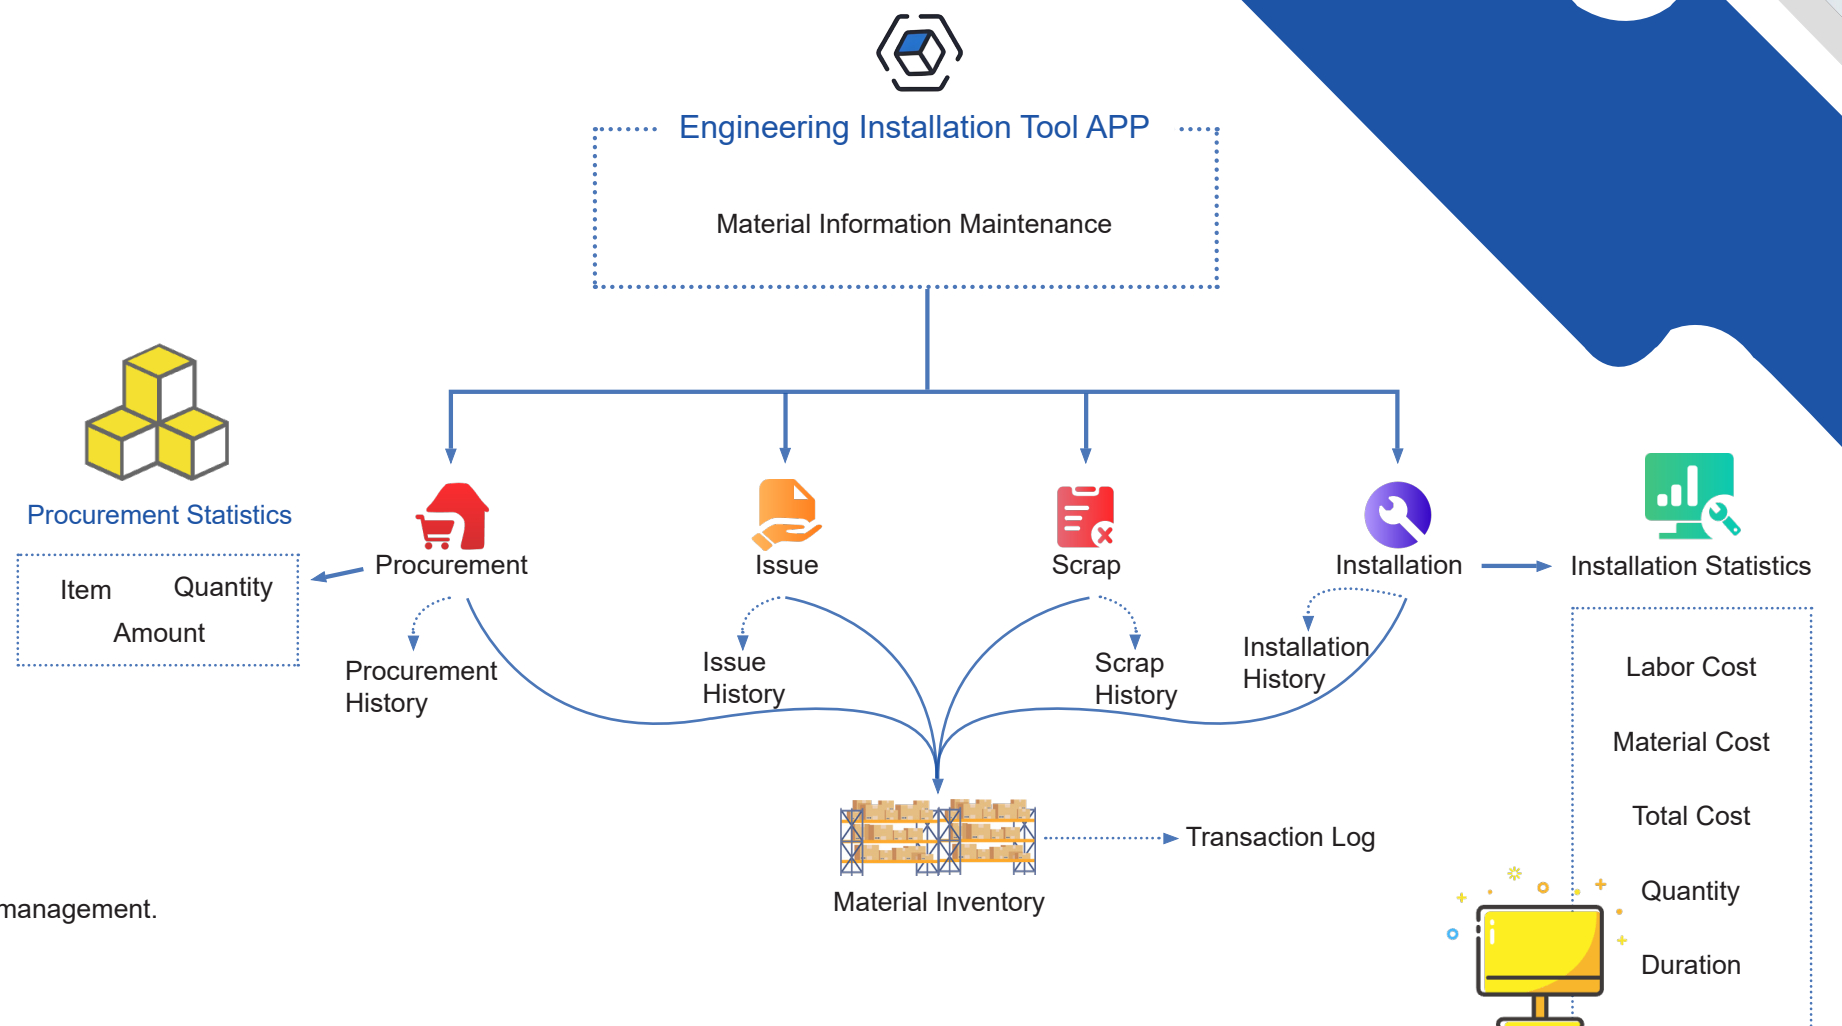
Engineering Installation Tool APP

Material Information Maintenance

Procurement Statistics

Item Quantity
Amount

Procurement

Procurement History

Issue

Issue History

Scrap

Scrap History

Installation

Installation History

Installation Statistics

Labor Cost

Material Cost

Total Cost

Quantity

Duration

Material Inventory

Transaction Log

management.